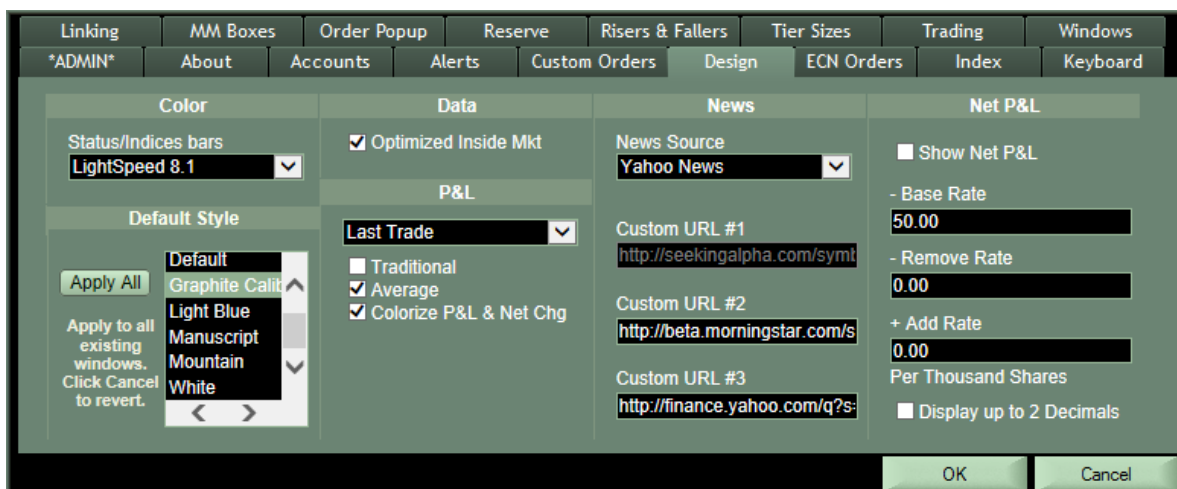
Linking | MM Boxes | Order Popup | Reserve | Risers & Fallers | Tier Sizes | Trading | Windows
*ADMIN* | About | Accounts | Alerts | Custom Orders | Design | ECN Orders | Index | Keyboard

Color
Status/Indices bars
LightSpeed 8.1

Default Style
Apply All
Apply to all existing windows. Click Cancel to revert.
Default
Graphite Calit
Light Blue
Manuscript
Mountain
White

Data
Optimized Inside Mkt

P&L
Last Trade
Traditional
Average
Colorize P&L & Net Chg

News
News Source
Yahoo News
Custom URL #1
http://seekingalpha.com/symb
Custom URL #2
http://beta.morningstar.com/s
Custom URL #3
http://finance.yahoo.com/q?s=

Net P&L
Show Net P&L
- Base Rate
50.00
- Remove Rate
0.00
+ Add Rate
0.00
Per Thousand Shares
Display up to 2 Decimals

OK
Cancel